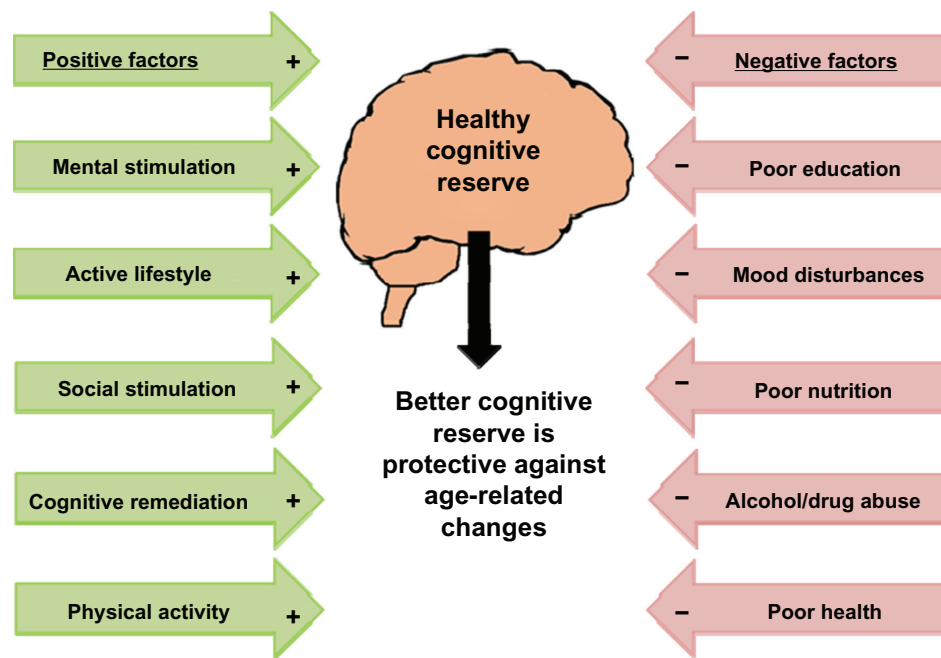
Positive factors +

Mental stimulation +

Active lifestyle +

Social stimulation +

Cognitive remediation +

Physical activity +

Healthy cognitive reserve

Better cognitive reserve is protective against age-related changes

− Negative factors

− Poor education

− Mood disturbances

− Poor nutrition

− Alcohol/drug abuse

− Poor health